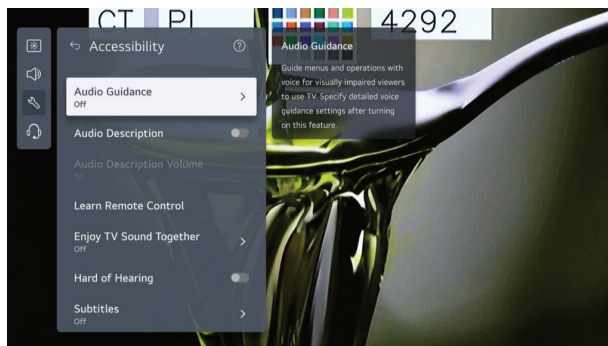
CT PI 4292

Accessibility

Audio Guidance
Off

Audio Description

Audio Description Volume
10

Learn Remote Control

Enjoy TV Sound Together
Off

Hard of Hearing

Subtitles
Off

Audio Guidance

Guide menus and operations with voice for visually impaired viewers to use TV. Specify detailed voice guidance settings after turning on this feature.